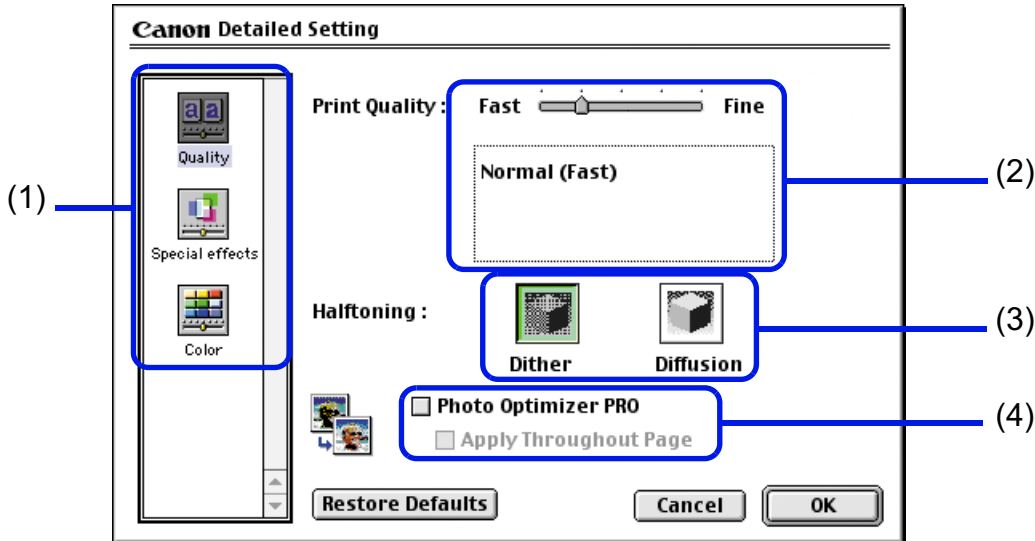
Canon Detailed Setting

(1)

Quality

Special effects

Color

Print Quality : Fast Fine

Normal (Fast)

(2)

Halftoning :

Dither Diffusion

(3)

Photo Optimizer PRO

Apply Throughout Page

(4)

Restore Defaults

Cancel

OK